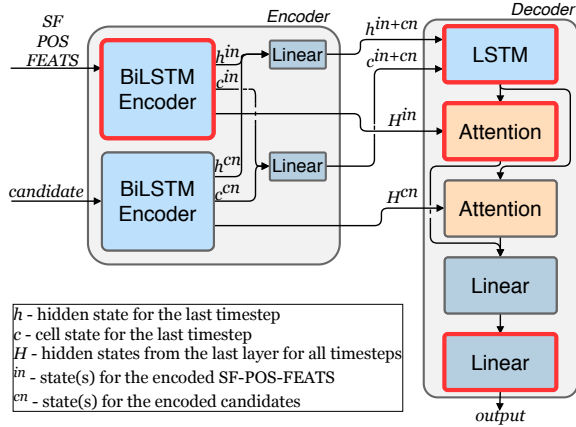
SF
POS
FEATS

Encoder

BiLSTM Encoder

$h^{in}$
$c^{in}$

Linear

$h^{in+cn}$
$c^{in+cn}$

Decoder

LSTM

$H^{in}$

Attention

candidate

BiLSTM Encoder

$h^{cn}$
$c^{cn}$

Linear

$H^{cn}$

Attention

Linear

Linear

output

$h$ - hidden state for the last timestep
$c$ - cell state for the last timestep
$H$ - hidden states from the last layer for all timesteps
$^{in}$ - state(s) for the encoded SF-POS-FEATS
$^{cn}$ - state(s) for the encoded candidates